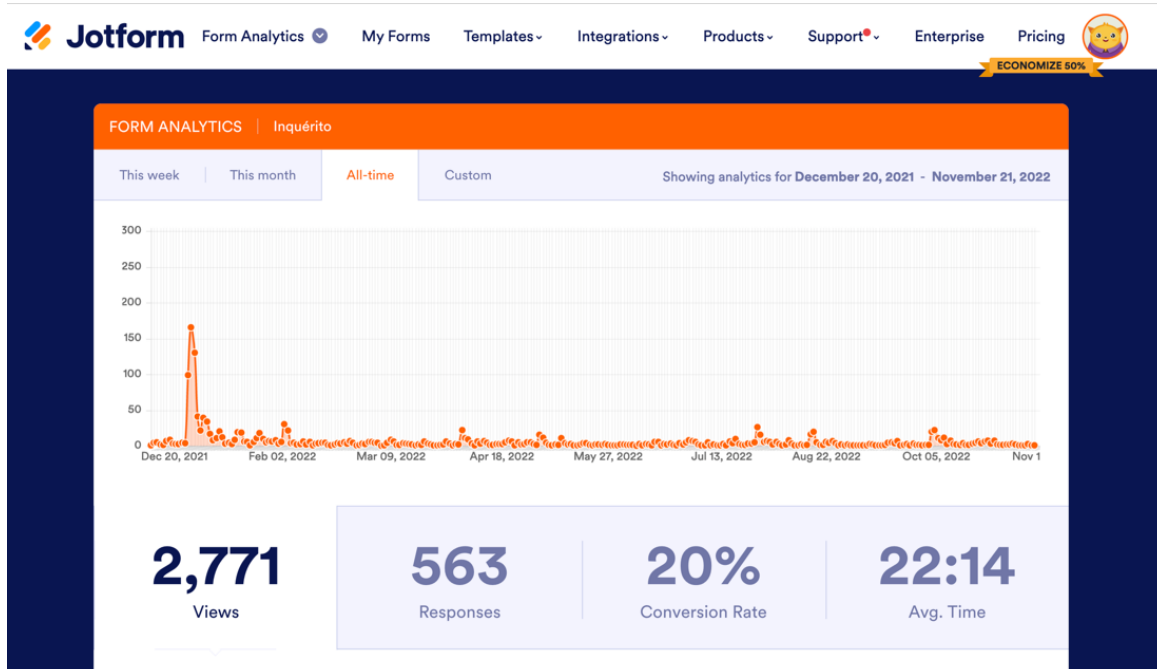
Jotform Form Analytics My Forms Templates Integrations Products Support Enterprise Pricing

ECONOMIZE 50%

FORM ANALYTICS | Inquérito

This week | This month | All-time | Custom

Showing analytics for December 20, 2021 - November 21, 2022

300
250
200
150
100
50
0

Dec 20, 2021 Feb 02, 2022 Mar 09, 2022 Apr 18, 2022 May 27, 2022 Jul 13, 2022 Aug 22, 2022 Oct 05, 2022 Nov 1

2,771
Views

563
Responses

20%
Conversion Rate

22:14
Avg. Time